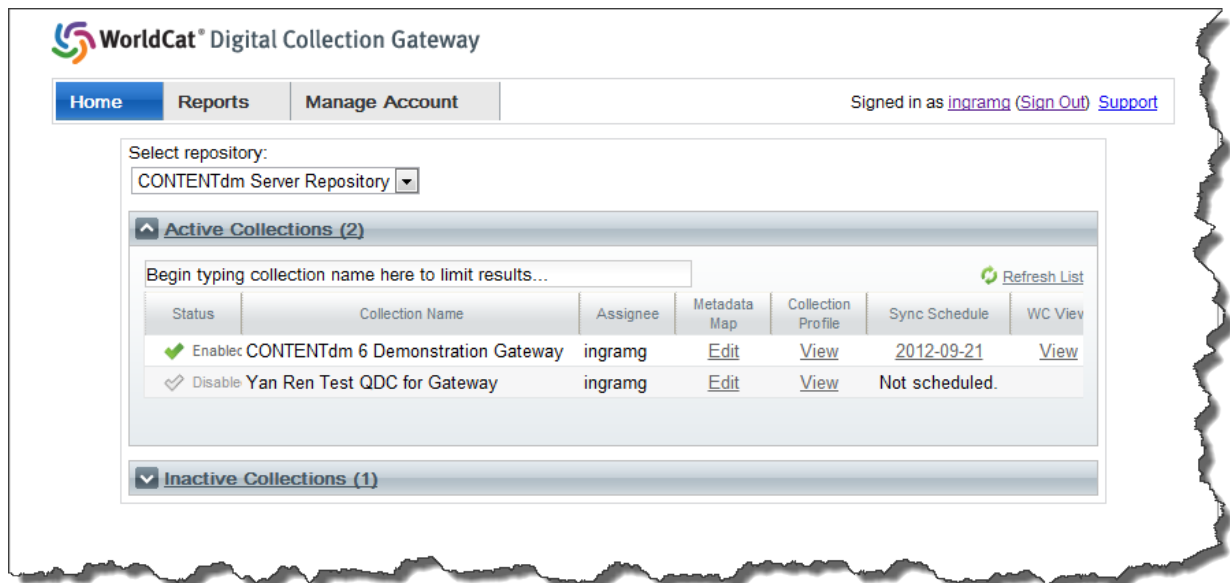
WorldCat® Digital Collection Gateway

Home Reports Manage Account

Signed in as ingramg (Sign Out) Support

Select repository:
CONTENTdm Server Repository

Active Collections (2)

Begin typing collection name here to limit results...

Refresh List

| Status | Collection Name | Assignee | Metadata Map | Collection Profile | Sync Schedule | WC Viev |
|---|---|---|---|---|---|---|
| Enablec | CONTENTdm 6 Demonstration Gateway | ingramg | Edit | View | 2012-09-21 | View |
| Disable | Yan Ren Test QDC for Gateway | ingramg | Edit | View | Not scheduled. | |

Inactive Collections (1)